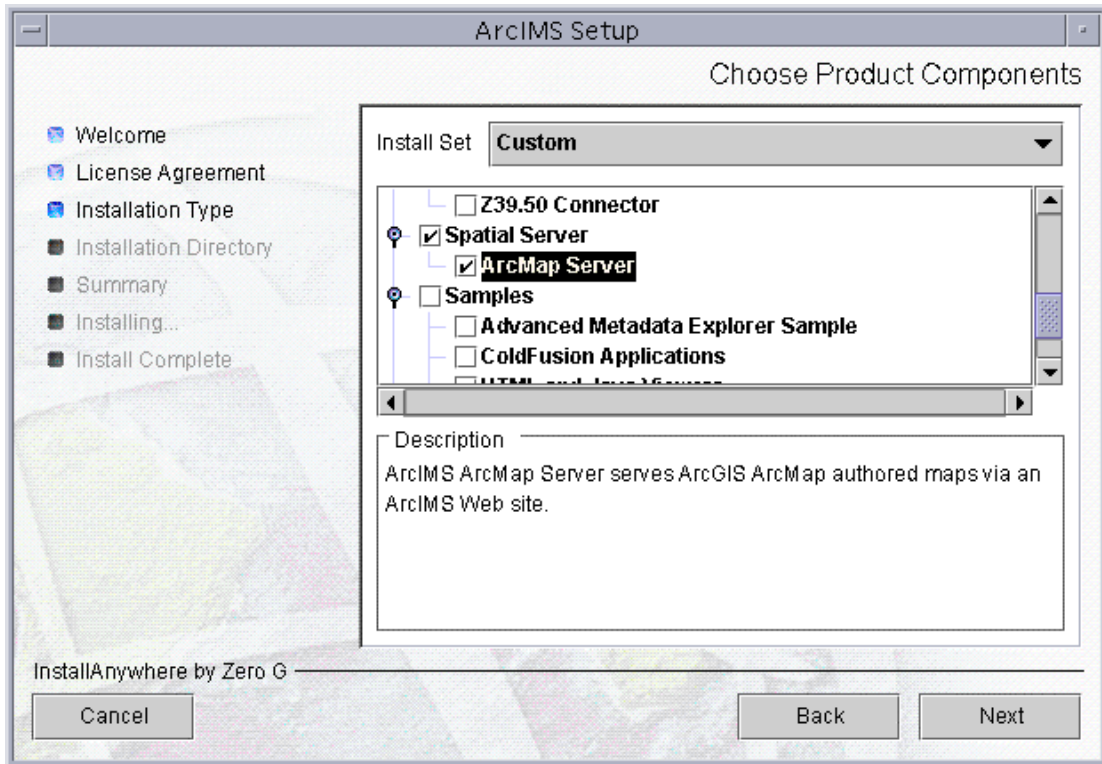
ArcIMS Setup

Choose Product Components

Welcome
License Agreement
Installation Type
Installation Directory
Summary
Installing...
Install Complete

Install Set Custom

Z39.50 Connector
Spatial Server
ArcMap Server
Samples
Advanced Metadata Explorer Sample
ColdFusion Applications
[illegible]

Description
ArcIMS ArcMap Server serves ArcGIS ArcMap authored maps via an ArcIMS Web site.

InstallAnywhere by Zero G

Cancel
Back
Next